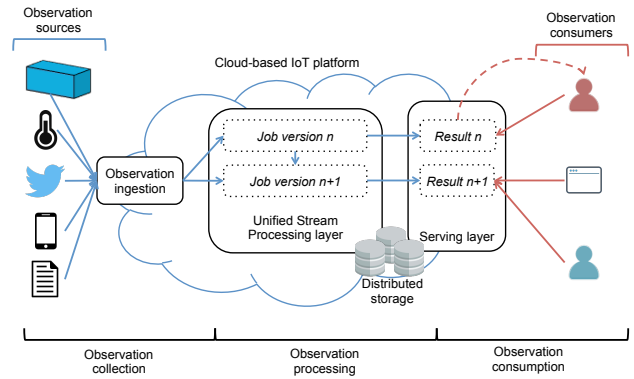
Observation sources

Observation consumers

Cloud-based IoT platform

Observation ingestion

Job version n

Job version n+1

Unified Stream Processing layer

Result n

Result n+1

Serving layer

Distributed storage

Observation collection

Observation processing

Observation consumption